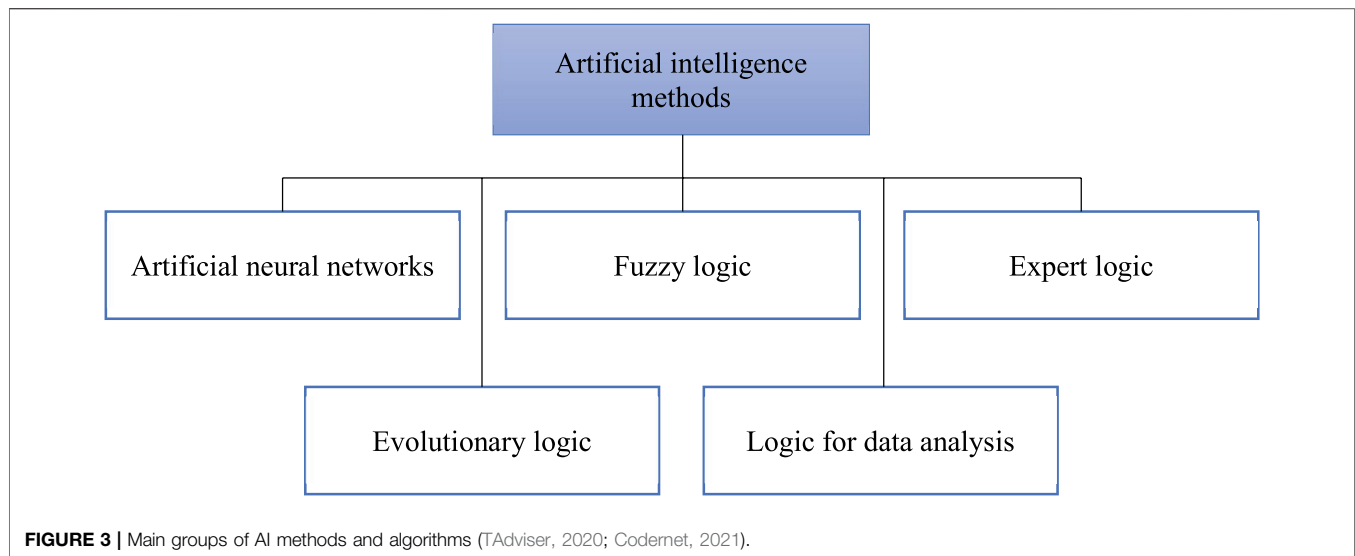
Artificial intelligence methods

Artificial neural networks

Fuzzy logic

Expert logic

Evolutionary logic

Logic for data analysis

FIGURE 3 | Main groups of AI methods and algorithms (TAdviser, 2020; Codernet, 2021).